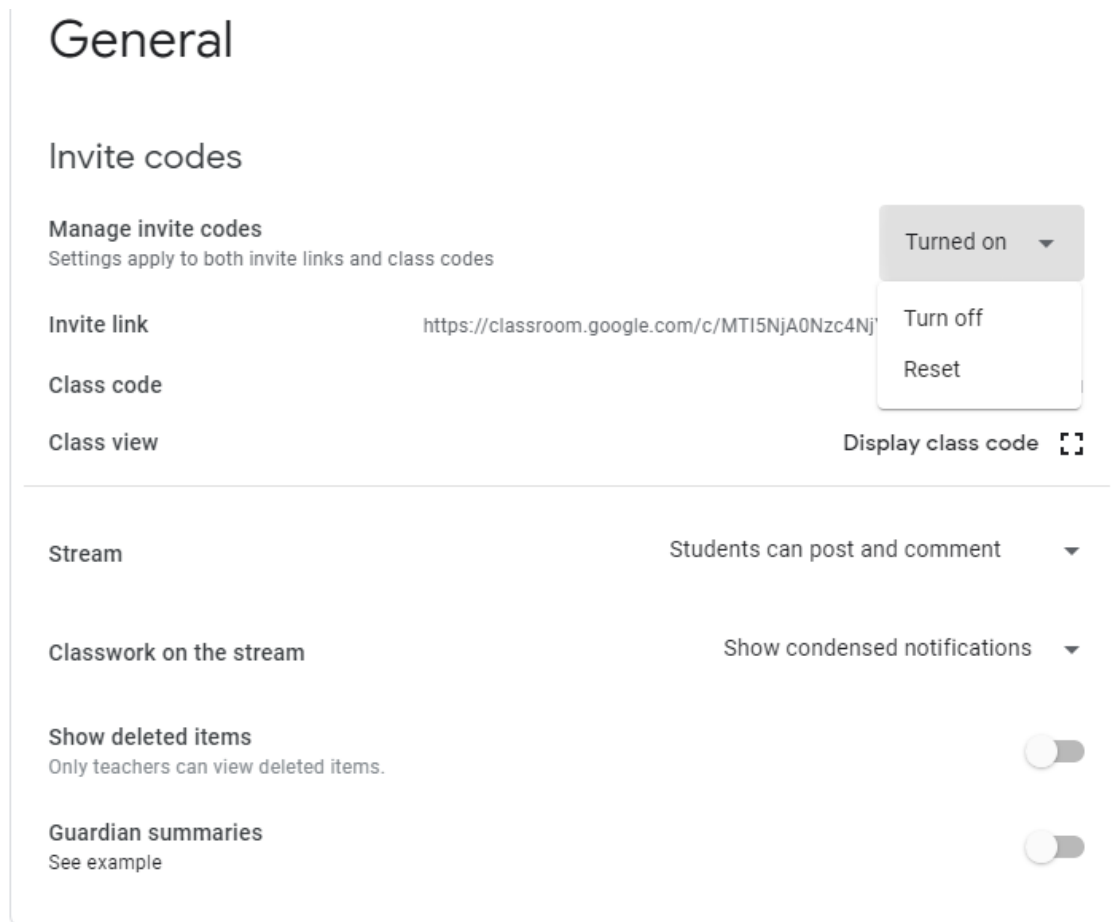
General

Invite codes

Manage invite codes
Settings apply to both invite links and class codes

Turned on

Turn off

Reset

Invite link https://classroom.google.com/c/MTI5NjA0Nzc4Nj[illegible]

Class code

Class view

Display class code

Stream

Students can post and comment

Classwork on the stream

Show condensed notifications

Show deleted items
Only teachers can view deleted items.

Guardian summaries
See example